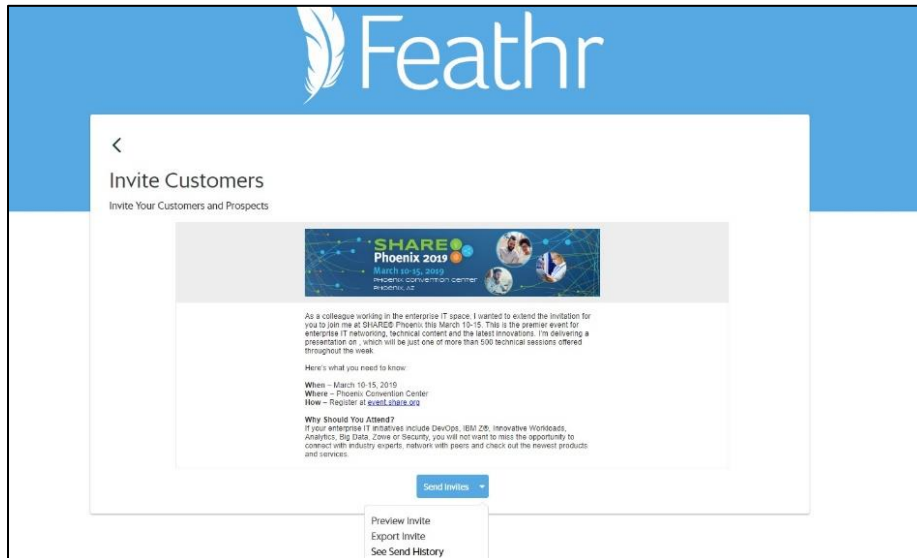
Feathr

<

Invite Customers

Invite Your Customers and Prospects

SHARE Phoenix 2019
March 10-15, 2019
PHOENIX CONVENTION CENTER
PHOENIX, AZ

As a colleague working in the enterprise IT space, I wanted to extend the invitation for you to join me at SHARE® Phoenix this March 10-15. This is the premier event for enterprise IT networking, technical content and the latest innovations. I'm delivering a presentation on , which will be just one of more than 500 technical sessions offered throughout the week.

Here's what you need to know:

When – March 10-15, 2019
Where – Phoenix Convention Center
How – Register at event.share.org

Why Should You Attend?
If your enterprise IT initiatives include DevOps, IBM Z®, Innovative Workloads, Analytics, Big Data, Zowe or Security, you will not want to miss the opportunity to connect with industry experts, network with peers and check out the newest products and services.

Send Invites

Preview Invite
Export Invite
See Send History